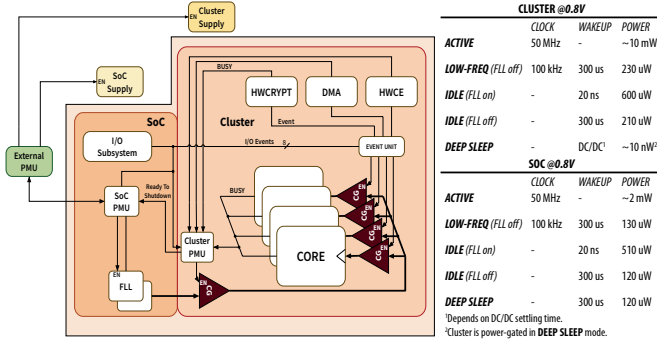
EN Cluster Supply

EN SoC Supply

External PMU

SoC

I/O Subsystem

SoC PMU

Ready To Shutdown

EN FLL

Cluster

BUSY

HWCRYPT

DMA

HWCE

Event

I/O Events

EVENT UNIT

BUSY

CG EN

CG EN

CG EN

CG EN

CORE

Cluster PMU

EN CG

CLUSTER @0.8V

| | CLOCK | WAKEUP | POWER |
|---|---|---|---|
| ACTIVE | 50 MHz | - | ~10 mW |
| LOW-FREQ (FLL off) | 100 kHz | 300 us | 230 uW |
| IDLE (FLL on) | - | 20 ns | 600 uW |
| IDLE (FLL off) | - | 300 us | 210 uW |
| DEEP SLEEP | - | DC/DC¹ | ~10 nW² |

SOC @0.8V

| | CLOCK | WAKEUP | POWER |
|---|---|---|---|
| ACTIVE | 50 MHz | - | ~2 mW |
| LOW-FREQ (FLL off) | 100 kHz | 300 us | 130 uW |
| IDLE (FLL on) | - | 20 ns | 510 uW |
| IDLE (FLL off) | - | 300 us | 120 uW |
| DEEP SLEEP | - | 300 us | 120 uW |

¹Depends on DC/DC settling time.
²Cluster is power-gated in DEEP SLEEP mode.